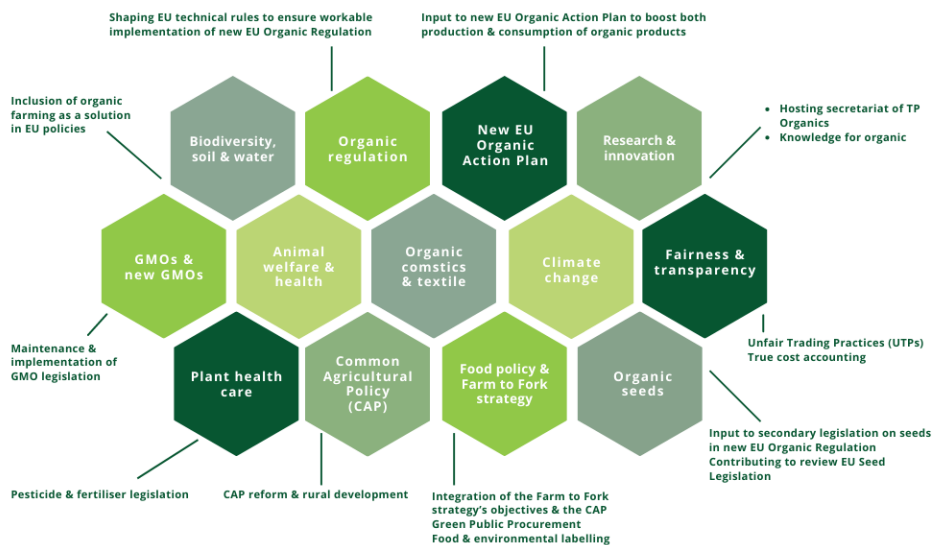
Shaping EU technical rules to ensure workable implementation of new EU Organic Regulation

Input to new EU Organic Action Plan to boost both production & consumption of organic products

Inclusion of organic farming as a solution in EU policies

- Hosting secretariat of TP Organics
- Knowledge for organic

Biodiversity, soil & water

Organic regulation

New EU Organic Action Plan

Research & innovation

GMOs & new GMOs

Animal welfare & health

Organic comstics & textile

Climate change

Fairness & transparency

Maintenance & implementation of GMO legislation

Unfair Trading Practices (UTPs)
True cost accounting

Plant health care

Common Agricultural Policy (CAP)

Food policy & Farm to Fork strategy

Organic seeds

Input to secondary legislation on seeds in new EU Organic Regulation
Contributing to review EU Seed Legislation

Pesticide & fertiliser legislation

CAP reform & rural development

Integration of the Farm to Fork strategy's objectives & the CAP
Green Public Procurement
Food & environmental labelling